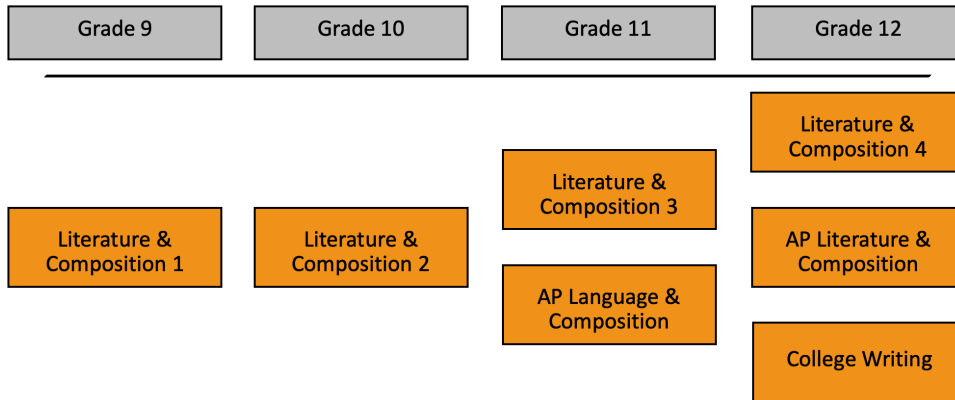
Grade 9

Grade 10

Grade 11

Grade 12

Literature & Composition 4

Literature & Composition 3

Literature & Composition 1

Literature & Composition 2

AP Literature & Composition

AP Language & Composition

College Writing